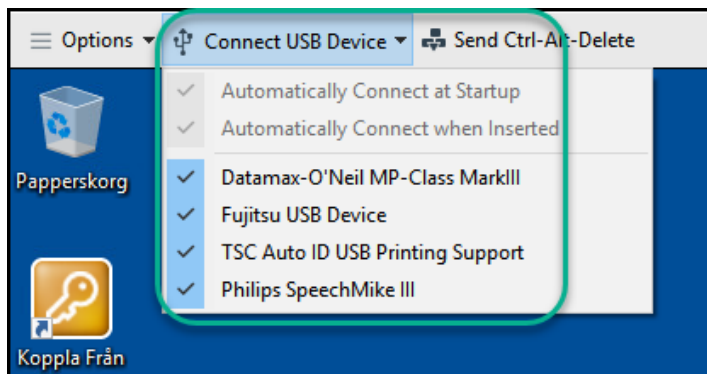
Options Connect USB Device Send Ctrl-Alt-Delete

Automatically Connect at Startup
Automatically Connect when Inserted

Datamax-O'Neil MP-Class MarkIII
Fujitsu USB Device
TSC Auto ID USB Printing Support
Philips SpeechMike III

Papperskorg

Koppla Från